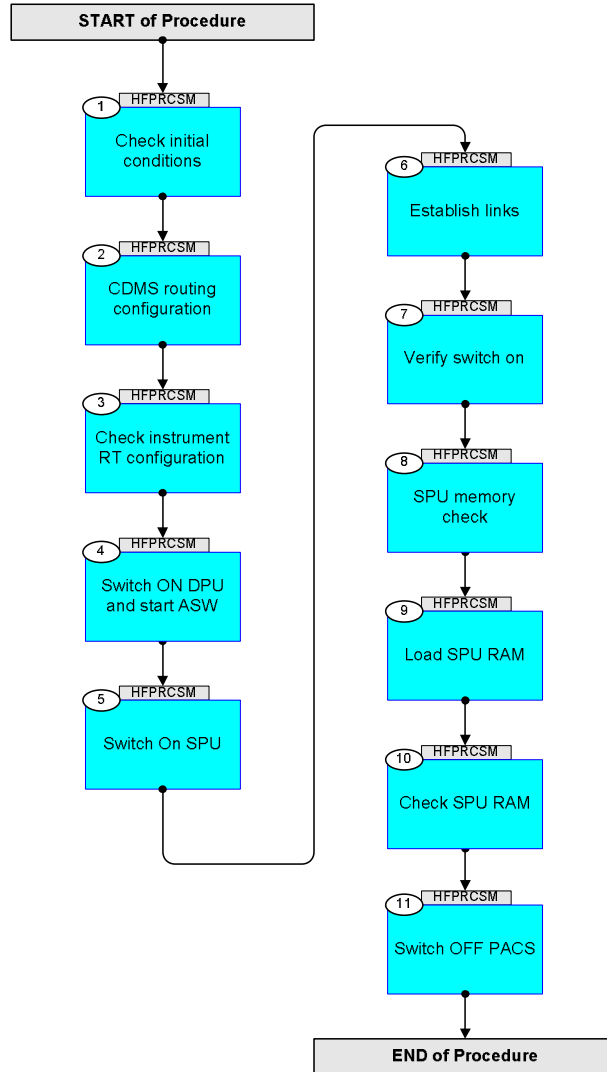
START of Procedure

1 HFPRCSM
Check initial conditions

2 HFPRCSM
CDMS routing configuration

3 HFPRCSM
Check instrument RT configuration

4 HFPRCSM
Switch ON DPU and start ASW

5 HFPRCSM
Switch On SPU

6 HFPRCSM
Establish links

7 HFPRCSM
Verify switch on

8 HFPRCSM
SPU memory check

9 HFPRCSM
Load SPU RAM

10 HFPRCSM
Check SPU RAM

11 HFPRCSM
Switch OFF PACS

END of Procedure